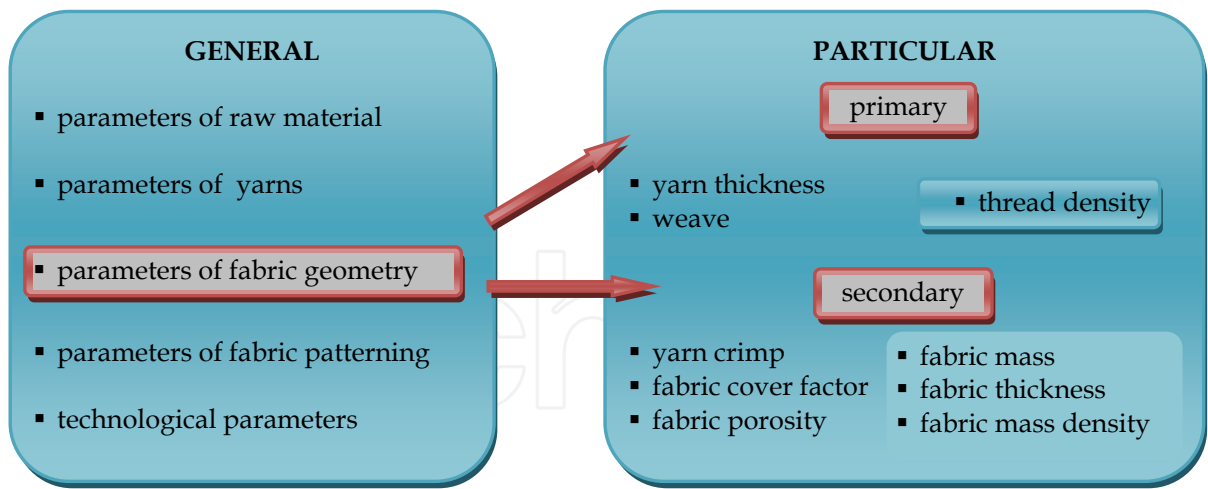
GENERAL

- parameters of raw material
- parameters of yarns
- parameters of fabric geometry
- parameters of fabric patterning
- technological parameters

PARTICULAR

primary

- yarn thickness
- weave

- thread density

secondary

- yarn crimp
- fabric cover factor
- fabric porosity

- fabric mass
- fabric thickness
- fabric mass density